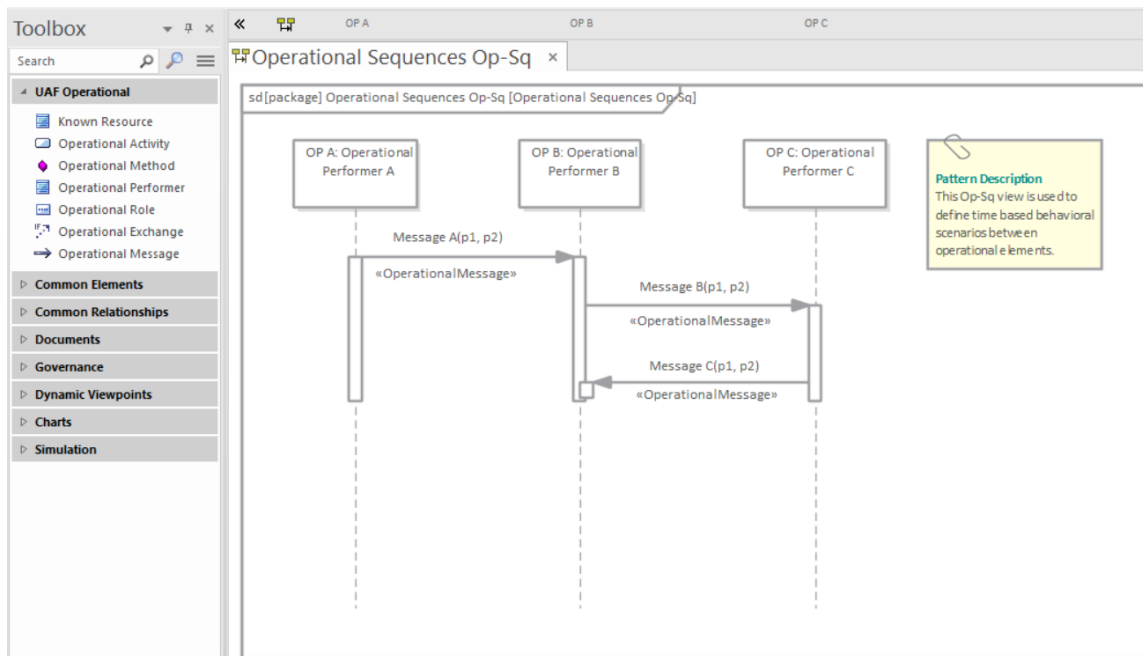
Toolbox

Search

UAF Operational

Known Resource
Operational Activity
Operational Method
Operational Performer
Operational Role
Operational Exchange
Operational Message

Common Elements
Common Relationships
Documents
Governance
Dynamic Viewpoints
Charts
Simulation

«

OP A
OP B
OP C

Operational Sequences Op-Sq ×

sd[package] Operational Sequences Op-Sq [Operational Sequences Op-Sq]

OP A: Operational Performer A

OP B: Operational Performer B

OP C: Operational Performer C

Pattern Description
This Op-Sq view is used to define time based behavioral scenarios between operational elements.

Message A(p1, p2)
«OperationalMessage»

Message B(p1, p2)
«OperationalMessage»

Message C(p1, p2)
«OperationalMessage»